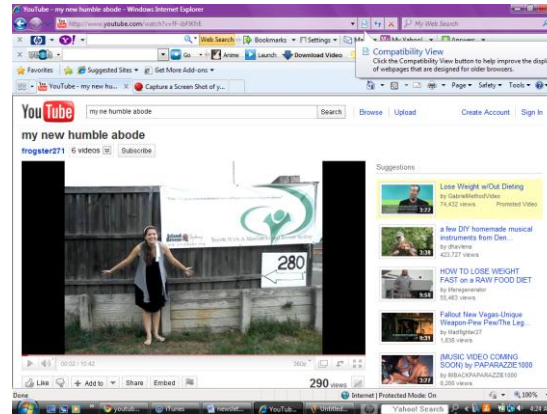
YouTube - my new humble abode - Windows Internet Explorer

http://www.youtube.com/watch?v=fF-ibF9Xfd

My Web Search

Web Search · Bookmarks · Settings · My Yahoo! · Answers

Go · Anime · Launch · Download Video

Compatibility View
Click the Compatibility View button to help improve the displ of webpages that are designed for older browsers.

Favorites · Suggested Sites · Get More Add-ons

YouTube - my new hu... · Capture a Screen Shot of y...

Page · Safety · Tools

YouTube

my ne humble abode

Search · Browse · Upload · Create Account · Sign In

my new humble abode

frogster271 · 6 videos · Subscribe

280

Suggestions

Lose Weight w/Out Dieting
by GabrielMethodVideo
74,432 views
Promoted Video
3:27

a few DIY homemade musical instruments from Den...
by dhavlens
423,727 views
3:38

HOW TO LOSE WEIGHT FAST on a RAW FOOD DIET
by lifeegenerator
55,463 views
9:58

Fallout New Vegas-Unique Weapon-Pew Pew/The Leg...
by ttadfighter27
1,838 views

(MUSIC VIDEO COMING SOON) by PAPARAZZIE1000
by MIRACKPAPARAZZIE1000
6,288 views

00:02 / 10:42 · 360p

Like · Add to · Share · Embed

290 views

Done · Internet | Protected Mode: On · 100%

youtub... · iTunes · newslet... · YouTub... · Untitled... · Yahoo! Search · 4:24